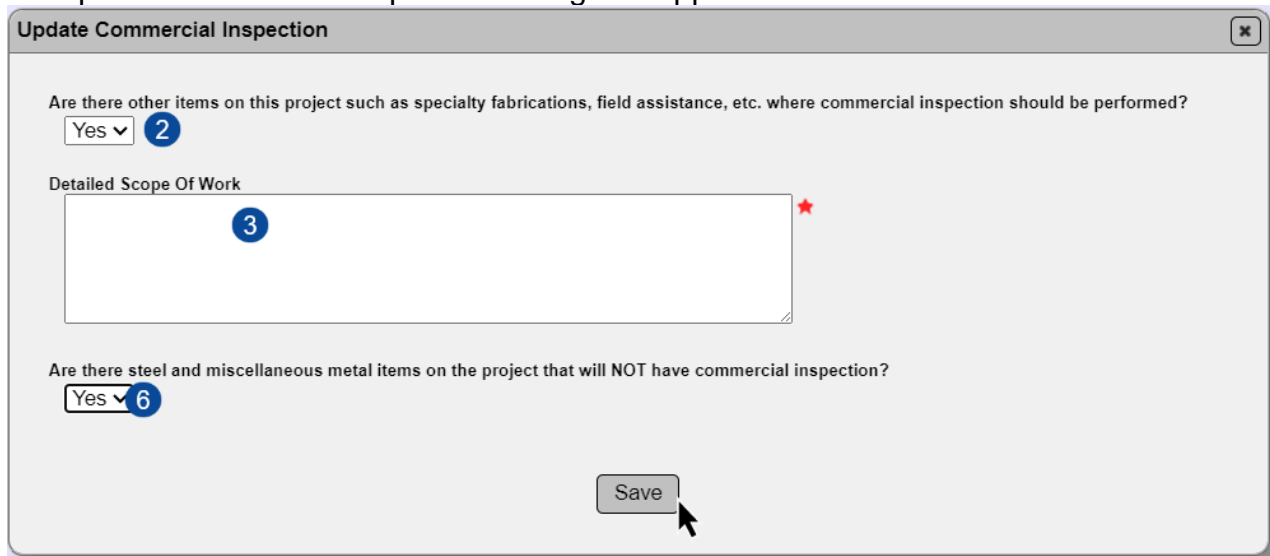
Update Commercial Inspection

Are there other items on this project such as specialty fabrications, field assistance, etc. where commercial inspection should be performed?

Yes 2

Detailed Scope Of Work

3 *

Are there steel and miscellaneous metal items on the project that will NOT have commercial inspection?

Yes 6

Save